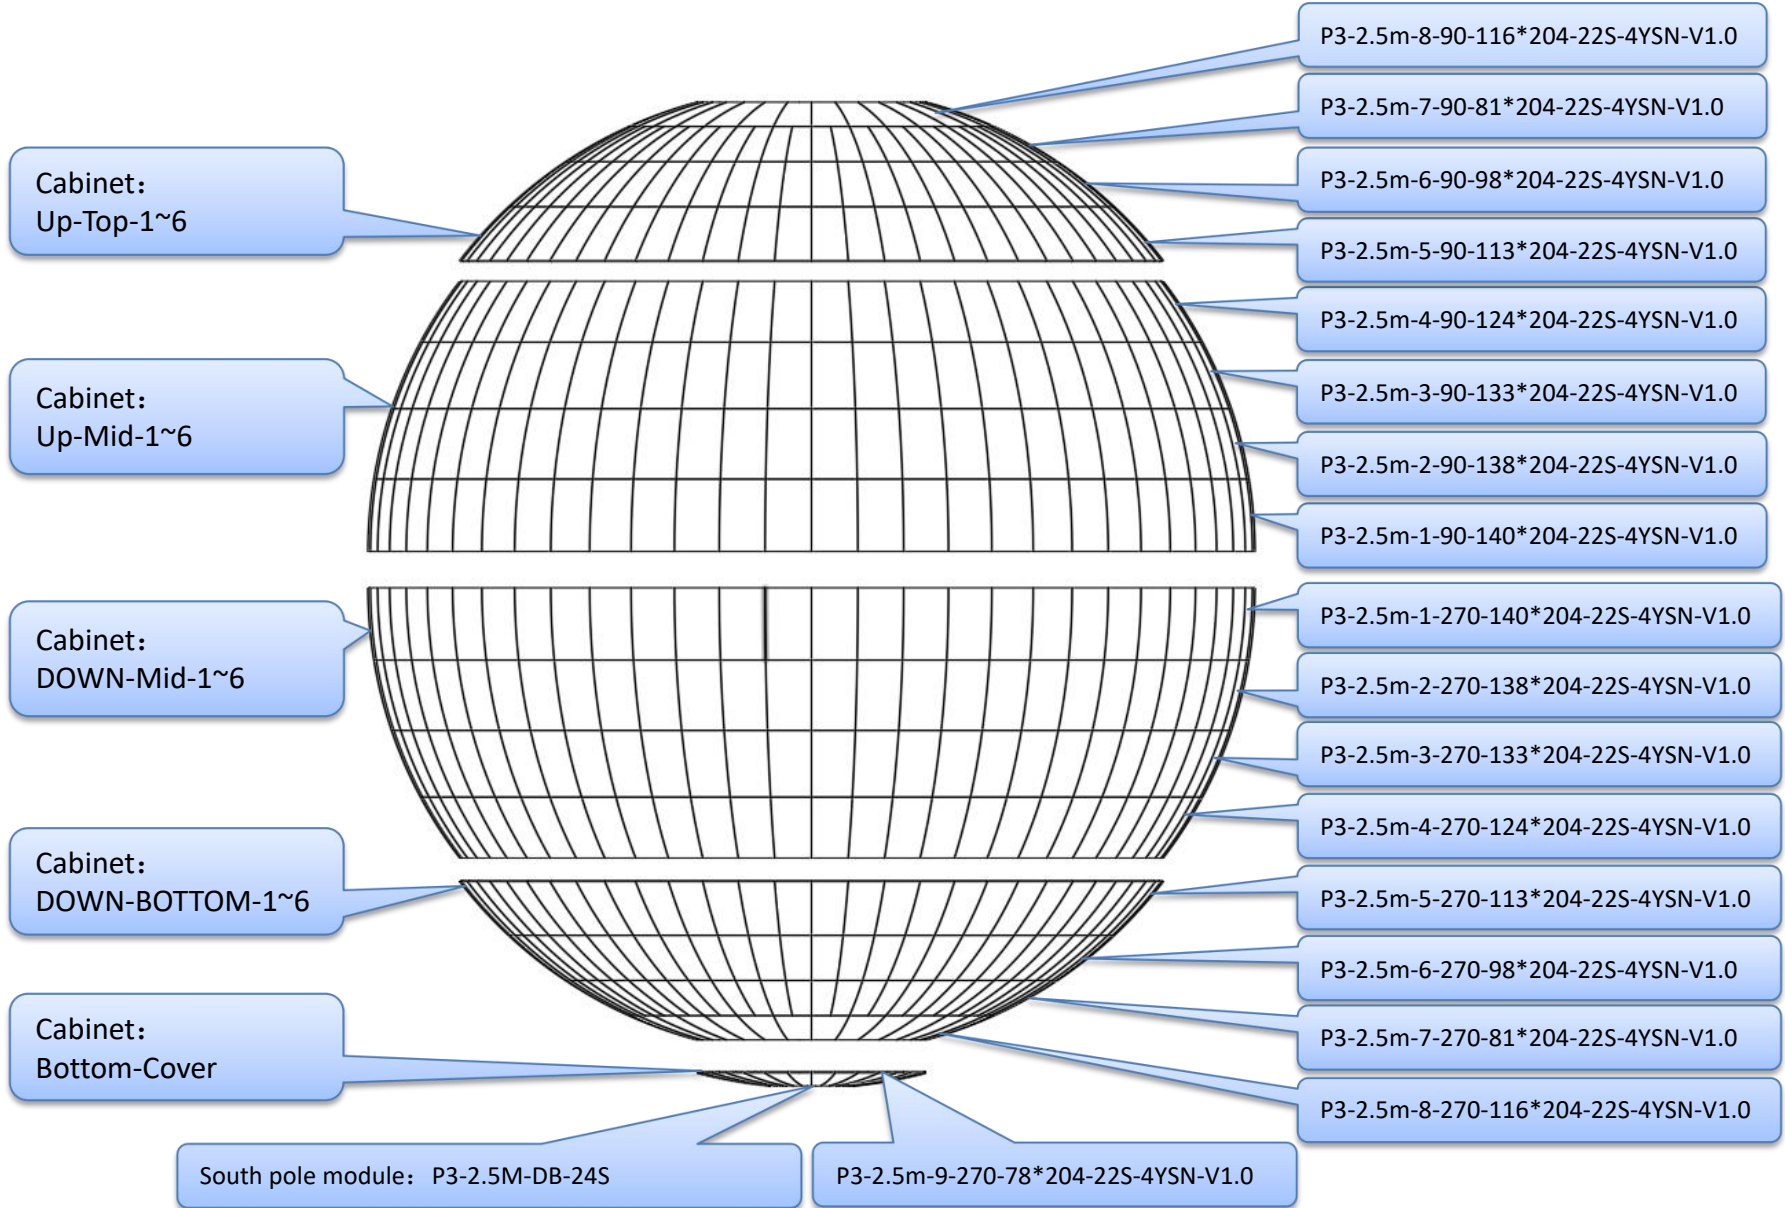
Cabinet：
Up-Top-1~6

Cabinet：
Up-Mid-1~6

Cabinet：
DOWN-Mid-1~6

Cabinet：
DOWN-BOTTOM-1~6

Cabinet：
Bottom-Cover

P3-2.5m-8-90-116*204-22S-4YSN-V1.0

P3-2.5m-7-90-81*204-22S-4YSN-V1.0

P3-2.5m-6-90-98*204-22S-4YSN-V1.0

P3-2.5m-5-90-113*204-22S-4YSN-V1.0

P3-2.5m-4-90-124*204-22S-4YSN-V1.0

P3-2.5m-3-90-133*204-22S-4YSN-V1.0

P3-2.5m-2-90-138*204-22S-4YSN-V1.0

P3-2.5m-1-90-140*204-22S-4YSN-V1.0

P3-2.5m-1-270-140*204-22S-4YSN-V1.0

P3-2.5m-2-270-138*204-22S-4YSN-V1.0

P3-2.5m-3-270-133*204-22S-4YSN-V1.0

P3-2.5m-4-270-124*204-22S-4YSN-V1.0

P3-2.5m-5-270-113*204-22S-4YSN-V1.0

P3-2.5m-6-270-98*204-22S-4YSN-V1.0

P3-2.5m-7-270-81*204-22S-4YSN-V1.0

P3-2.5m-8-270-116*204-22S-4YSN-V1.0

South pole module：P3-2.5M-DB-24S

P3-2.5m-9-270-78*204-22S-4YSN-V1.0